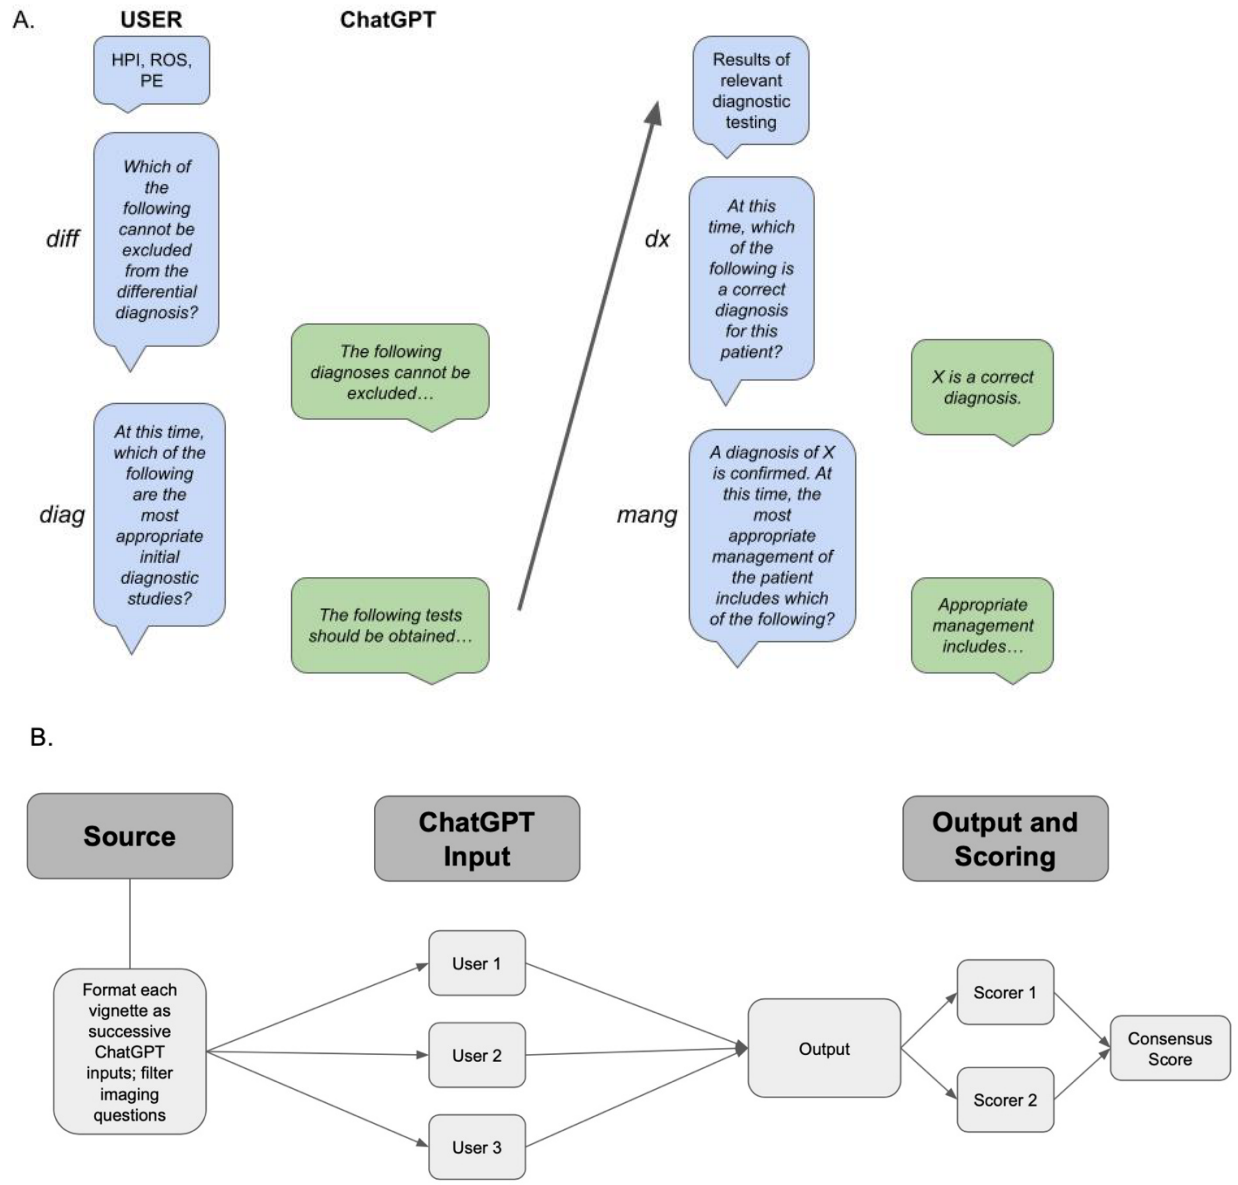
A.

USER

ChatGPT

HPI, ROS, PE

diff

Which of the following cannot be excluded from the differential diagnosis?

The following diagnoses cannot be excluded…

diag

At this time, which of the following are the most appropriate initial diagnostic studies?

The following tests should be obtained…

Results of relevant diagnostic testing

dx

At this time, which of the following is a correct diagnosis for this patient?

X is a correct diagnosis.

mang

A diagnosis of X is confirmed. At this time, the most appropriate management of the patient includes which of the following?

Appropriate management includes…

B.

Source

ChatGPT Input

Output and Scoring

Format each vignette as successive ChatGPT inputs; filter imaging questions

User 1

User 2

User 3

Output

Scorer 1

Scorer 2

Consensus Score